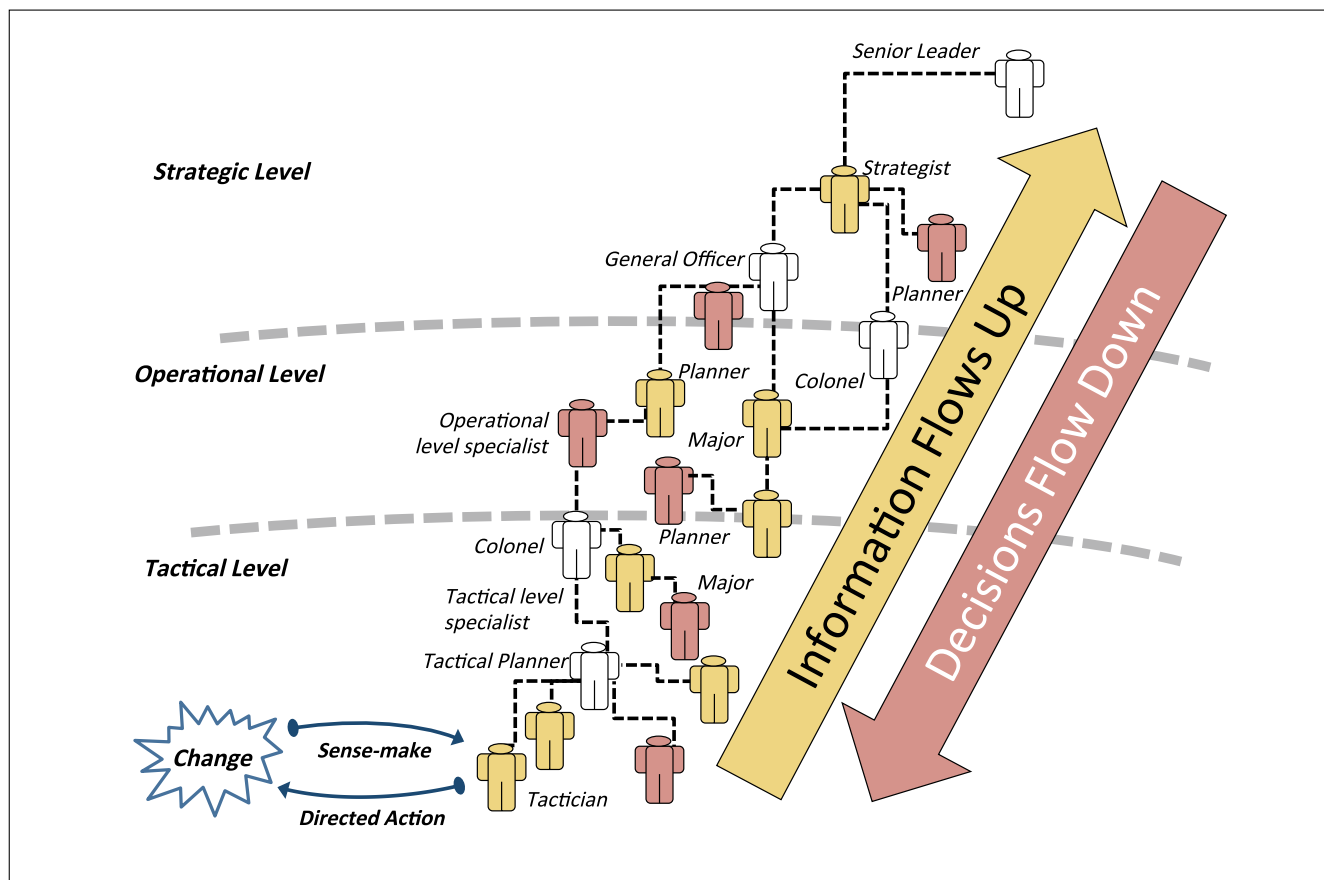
Senior Leader

Strategic Level

Strategist

General Officer

Planner

Operational Level

Planner

Colonel

Operational level specialist

Major

Planner

Tactical Level

Colonel

Major

Tactical level specialist

Tactical Planner

Change

Sense-make

Directed Action

Tactician

Information Flows Up

Decisions Flow Down